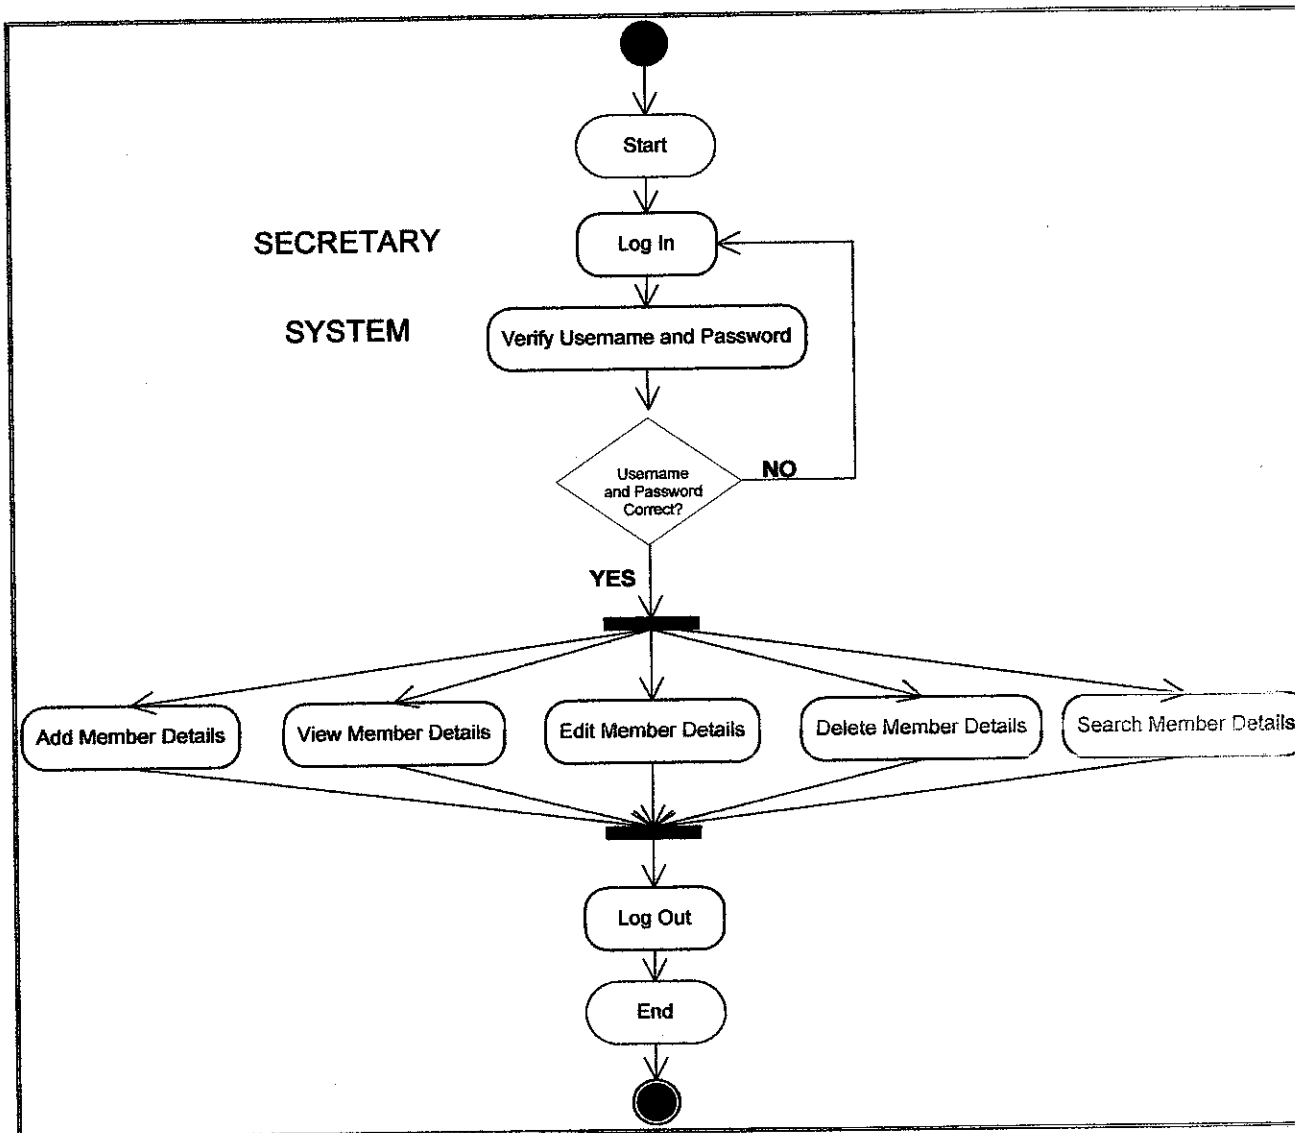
Start

SECRETARY

Log In

SYSTEM

Verify Usemame and Password

Usemame and Password Correct?

NO

YES

Add Member Details

View Member Details

Edit Member Details

Delete Member Details

Search Member Details

Log Out

End